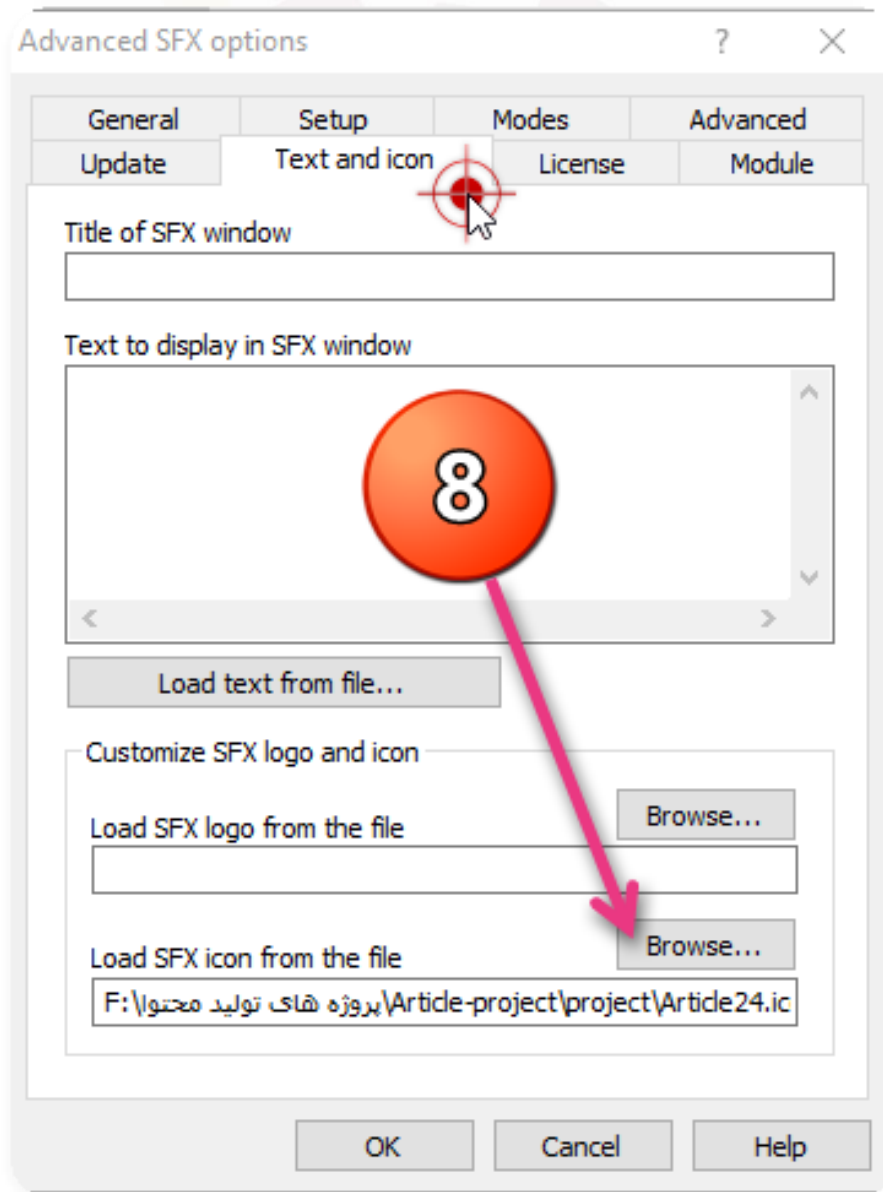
Advanced SFX options ? ×

General Setup Modes Advanced
Update Text and icon License Module

Title of SFX window

Text to display in SFX window

8

Load text from file...

Customize SFX logo and icon

Load SFX logo from the file Browse...

Load SFX icon from the file Browse...

F:\پروژه های تولید محتوا\Article-project\project\Article24.ic

OK Cancel Help